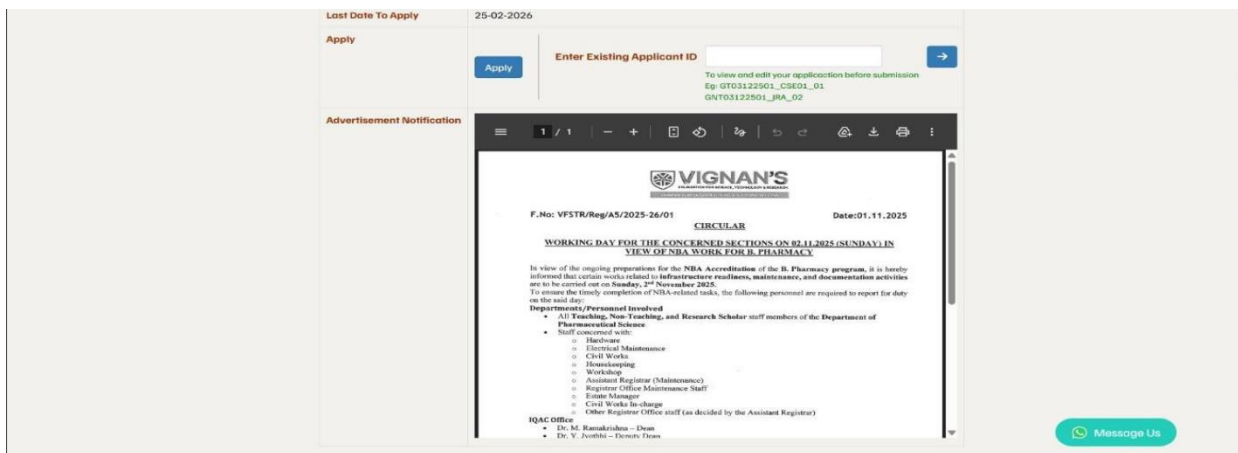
Last Date To Apply
25-02-2026

Apply

Apply

Enter Existing Applicant ID

→

To view and edit your application before submission
Eg: GT03122501_CSE01_01
GNT03122501_IRA_02

Advertisement Notification

1 / 1 | − + |

VIGNAN'S
FOUNDATION FOR SCIENCE, TECHNOLOGY & RESEARCH

F.No: VFSTR/Reg/A5/2025-26/01
Date:01.11.2025

CIRCULAR

WORKING DAY FOR THE CONCERNED SECTIONS ON 02.11.2025 (SUNDAY) IN VIEW OF NBA WORK FOR B. PHARMACY

In view of the ongoing preparations for the NBA Accreditation of the B. Pharmacy program, it is hereby informed that certain works related to infrastructure readiness, maintenance, and documentation activities are to be carried out on Sunday, 2nd November 2025.
To ensure the timely completion of NBA-related tasks, the following personnel are required to report for duty on the said day:

Departments/Personnel Involved
• All Teaching, Non-Teaching, and Research Scholar staff members of the Department of Pharmaceutical Science
• Staff concerned with:
o Hardware
o Electrical Maintenance
o Civil Works
o Housekeeping
o Workshop
o Assistant Registrar (Maintenance)
o Registrar Office Maintenance Staff
o Estate Manager
o Civil Works In-charge
o Other Registrar Office staff (as decided by the Assistant Registrar)

IQAC Office
• Dr. M. Ramakrishna – Dean
• Dr. V. Jyothi – Deputy Dean

Message Us